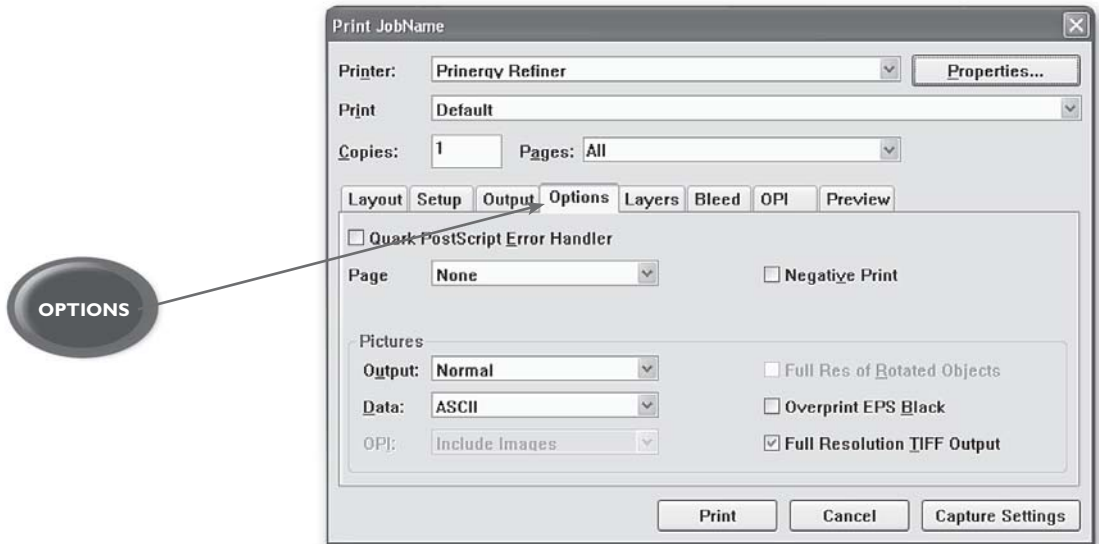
OPTIONS

Print JobName

Printer: Prinergy Refiner

Properties...

Print Default

Copies: 1

Pages: All

Layout Setup Output Options Layers Bleed OPI Preview

Quark PostScript Error Handler

Page None

Negative Print

Pictures

Output: Normal

Full Res of Rotated Objects

Data: ASCII

Overprint EPS Black

OPI: Include Images

Full Resolution TIFF Output

Print Cancel Capture Settings